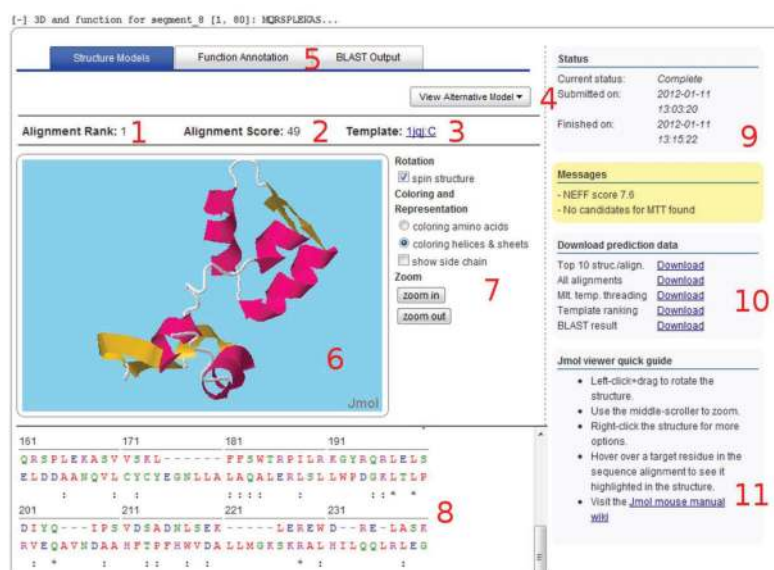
[-] 3D and function for segment_8 [1, 80]: MQRSPLEKAS...

Structure Models | Function Annotation | BLAST Output

5

View Alternative Model ▾ 4

Alignment Rank: 1 1 Alignment Score: 49 2 Template: 1jqj C 3

Rotation
☑ spin structure
Coloring and Representation
○ coloring amino acids
◉ coloring helices & sheets
☐ show side chain
Zoom
zoom in
zoom out

7

6

Jmol

161 171 181 191
QRSPLEKASVVSKL------FFSWTRPILRKGYRQRLELS
ELDDAANQVLCYCYEGNLLALAQALERLSLLWPDGKLTLP
: : : :::: : ::* *
201 211 221 231
DIYQ---IPSVDSADNLSEK------LEREWD--RE-LASK
RVEQAVNDAAHFTPFHWVDALLMGKSKRALHILQQLRLEG
: * : :: : : * : :

8

Status
Current status: Complete
Submitted on: 2012-01-11 13:03:20
Finished on: 2012-01-11 13:15:22

9

Messages
- NEFF score 7.6
- No candidates for MTT found

Download prediction data
Top 10 struc./align. Download
All alignments Download
Mt. temp. threading Download
Template ranking Download
BLAST result Download

10

Jmol viewer quick guide
• Left-click+drag to rotate the structure.
• Use the middle-scroller to zoom.
• Right-click the structure for more options.
• Hover over a target residue in the sequence alignment to see it highlighted in the structure.
• Visit the Jmol mouse manual wiki

11